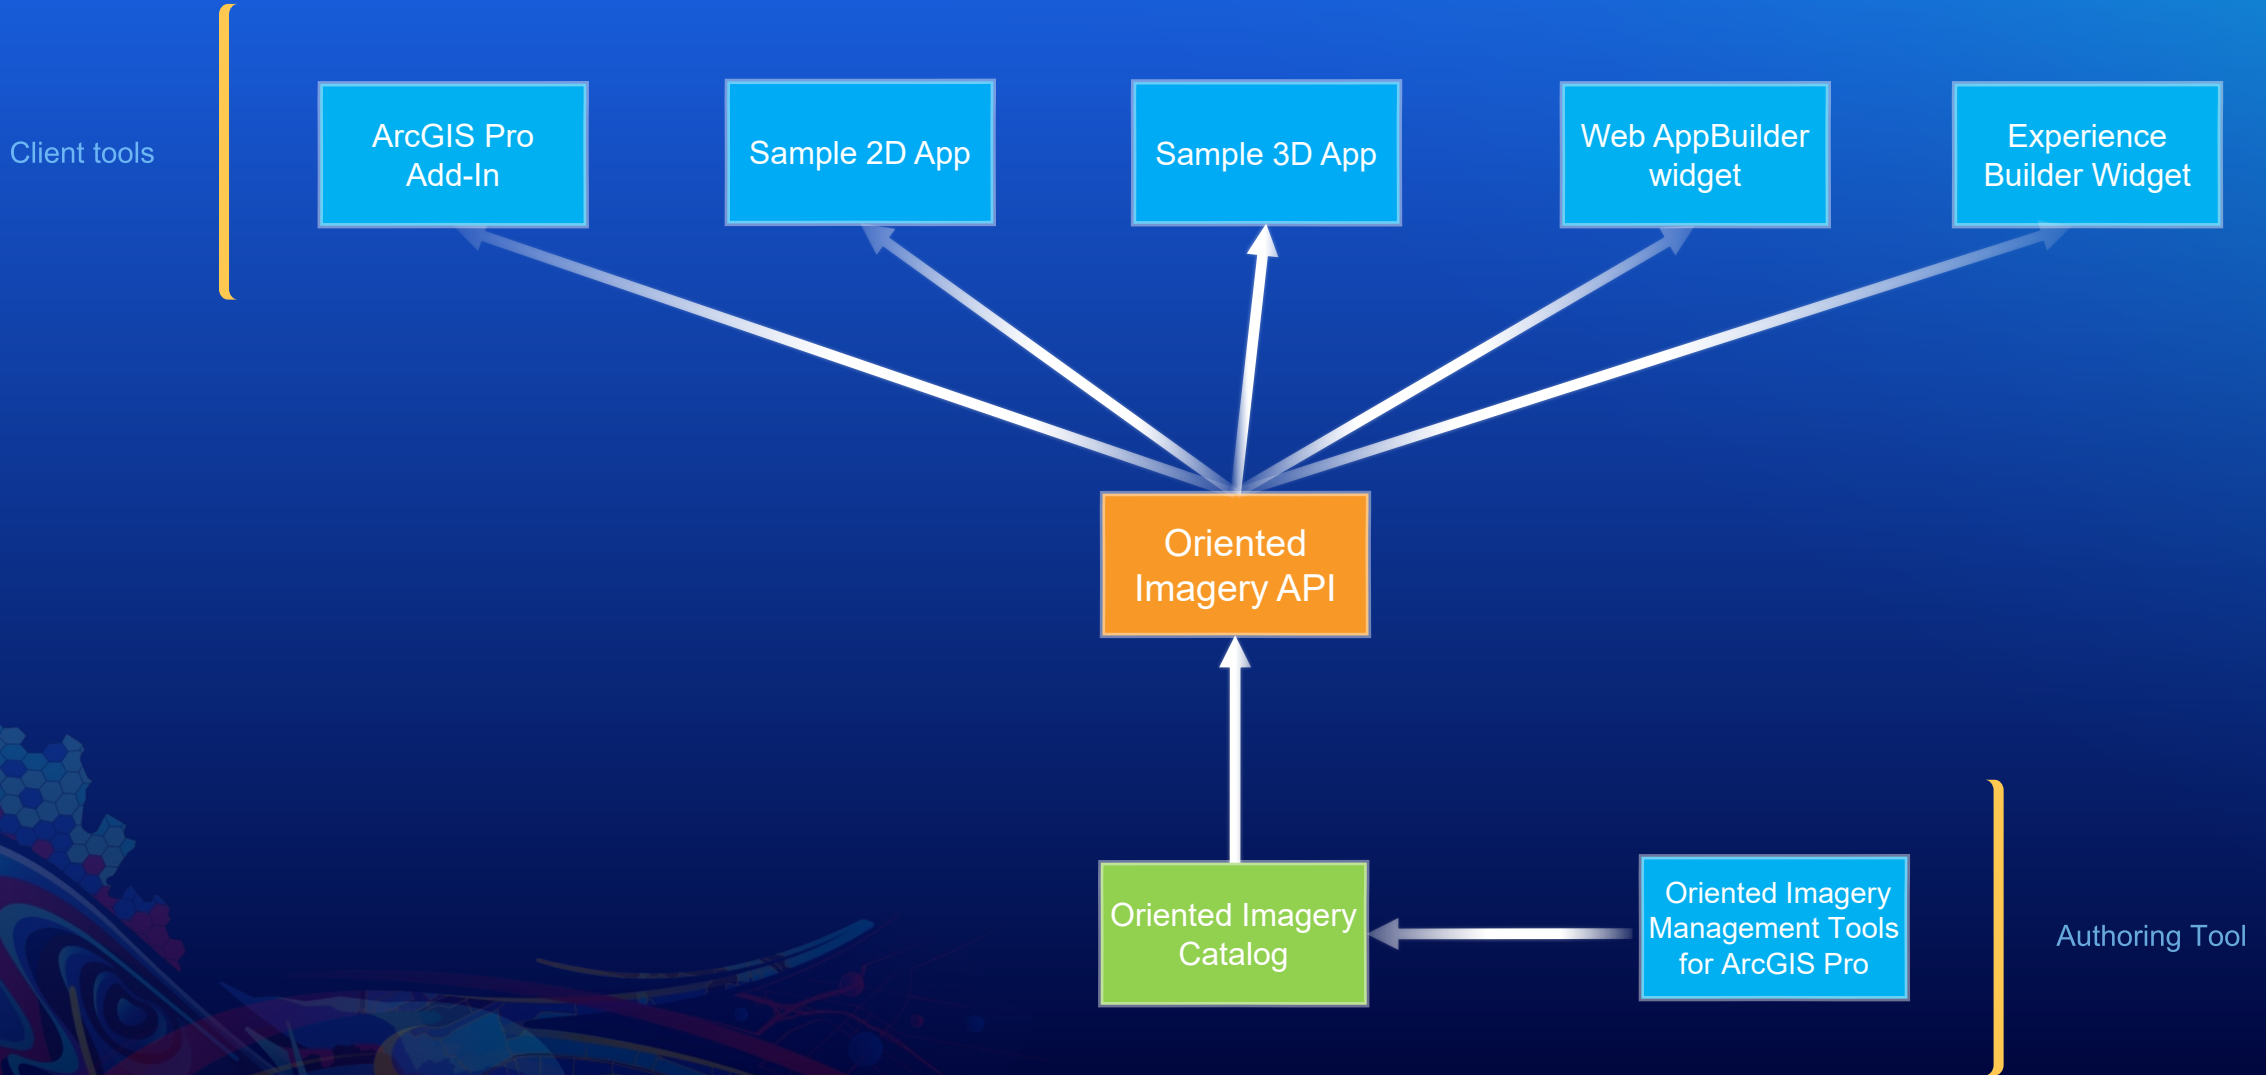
Client tools

ArcGIS Pro Add-In

Sample 2D App

Sample 3D App

Web AppBuilder widget

Experience Builder Widget

Oriented Imagery API

Oriented Imagery Catalog

Oriented Imagery Management Tools for ArcGIS Pro

Authoring Tool